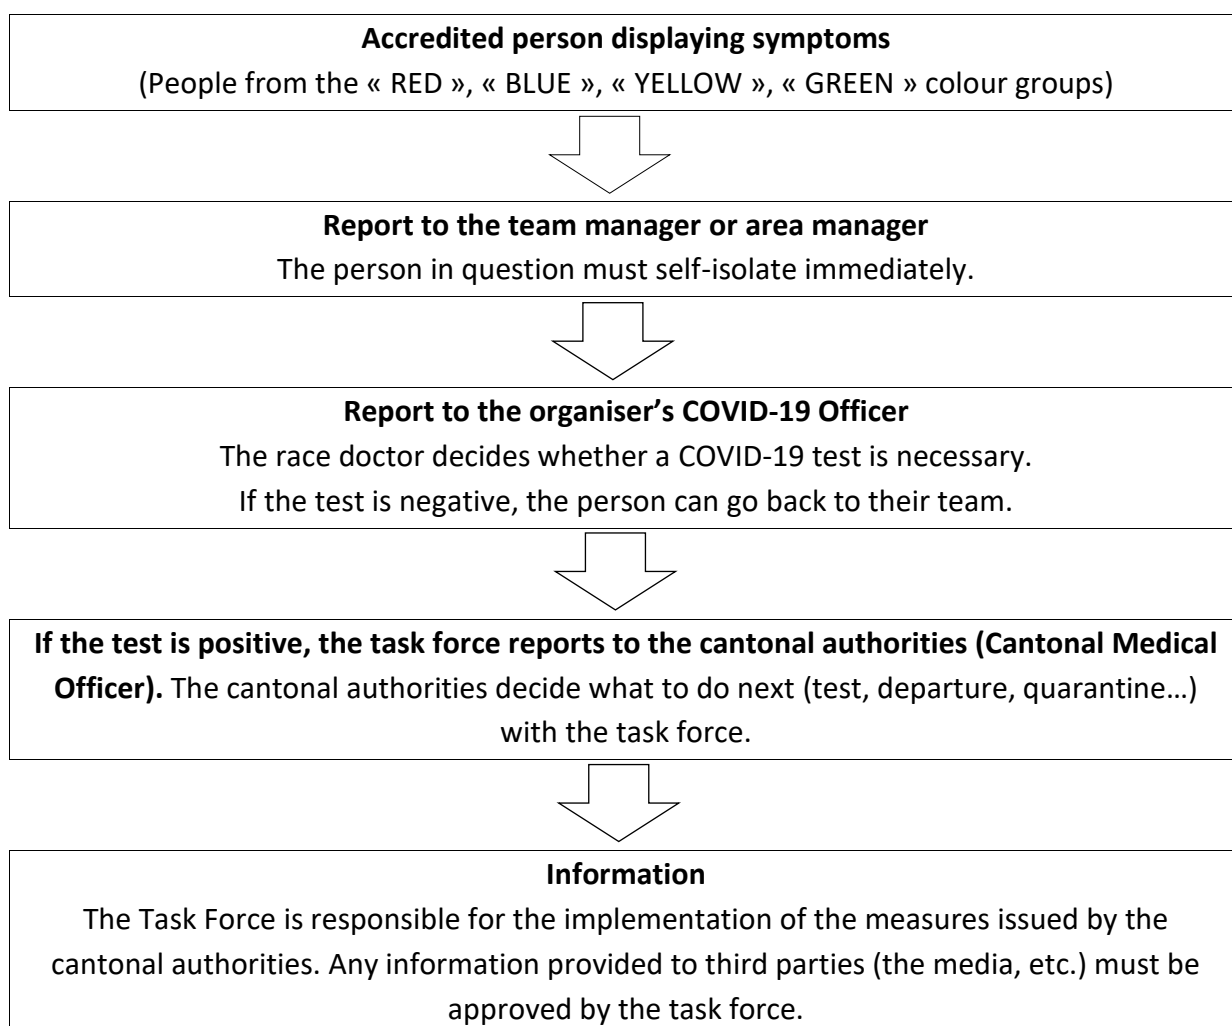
**Accredited person displaying symptoms**
(People from the « RED », « BLUE », « YELLOW », « GREEN » colour groups)

**Report to the team manager or area manager**
The person in question must self-isolate immediately.

**Report to the organiser's COVID-19 Officer**
The race doctor decides whether a COVID-19 test is necessary.
If the test is negative, the person can go back to their team.

**If the test is positive, the task force reports to the cantonal authorities (Cantonal Medical Officer).** The cantonal authorities decide what to do next (test, departure, quarantine…) with the task force.

**Information**
The Task Force is responsible for the implementation of the measures issued by the cantonal authorities. Any information provided to third parties (the media, etc.) must be approved by the task force.